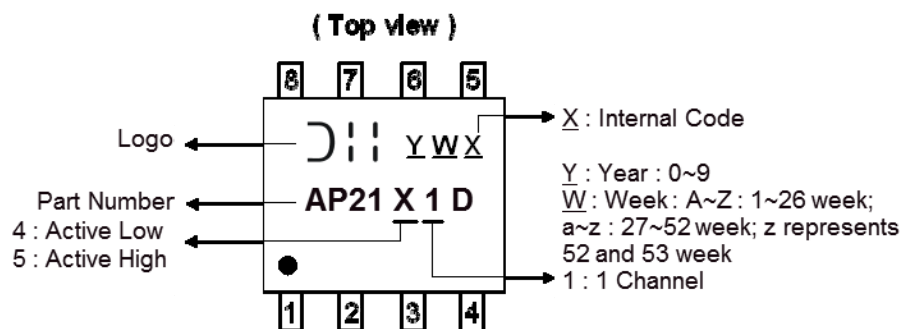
( Top view )

8 7 6 5

Logo

Y W X

X : Internal Code

Part Number

AP21 X 1 D

4 : Active Low
5 : Active High

Y : Year : 0~9
W : Week : A~Z : 1~26 week; a~z : 27~52 week; z represents 52 and 53 week

1 : 1 Channel

1 2 3 4